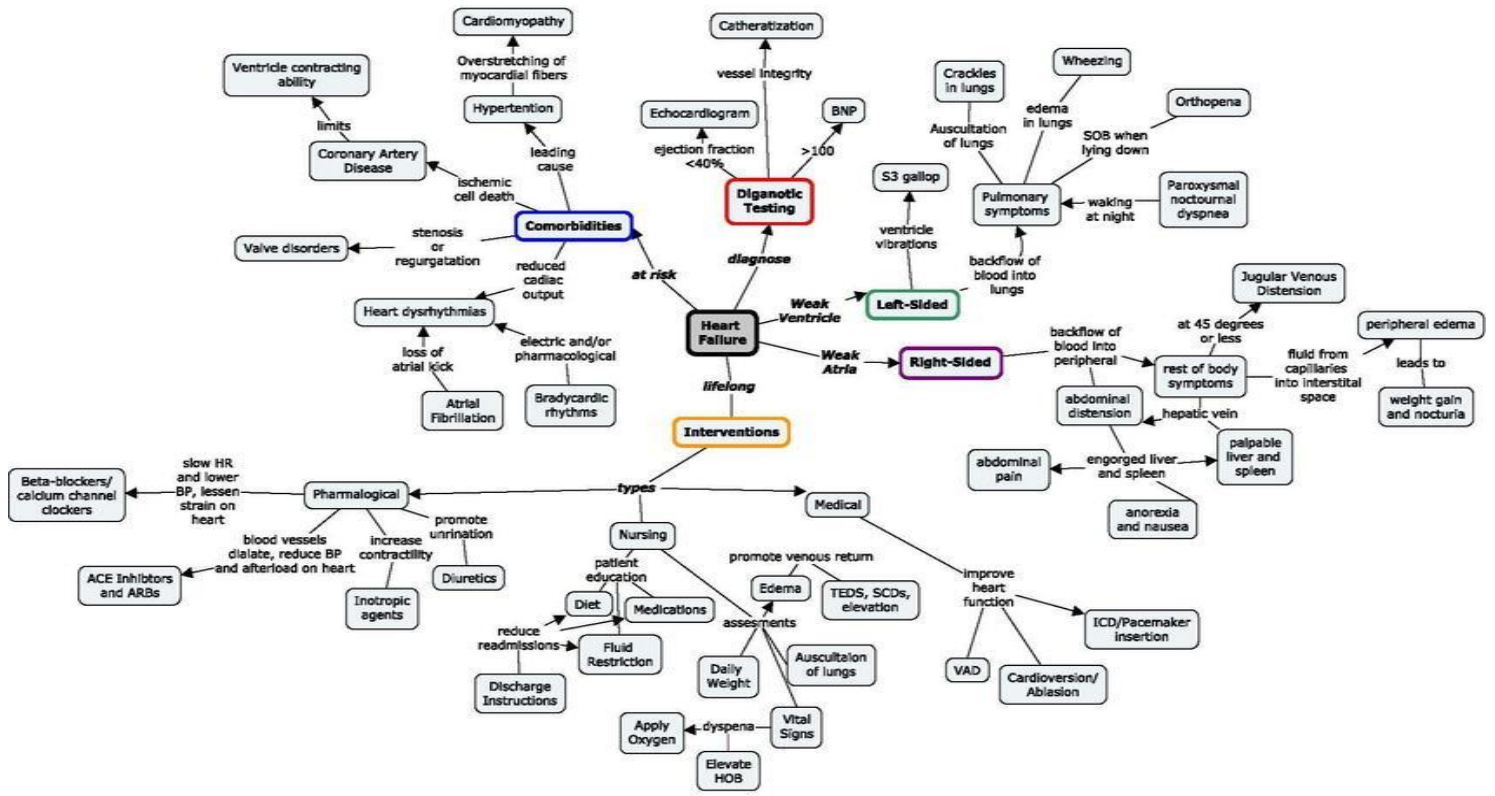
Cardiomyopathy

Overstretching of myocardial fibers

Hypertention

Ventricle contracting ability

limits

Coronary Artery Disease

ischemic cell death

leading cause

Catherization

vessel integrity

Echocardiogram

ejection fraction <40%

BNP

>100

Diganotic Testing

Crackles in lungs

Wheezing

edema in lungs

Orthopena

Auscultation of lungs

SOB when lying down

S3 gallop

Pulmonary symptoms

waking at night

Paroxysmal nocturnal dyspnea

Comorbidities

stenosis or regurgatation

Valve disorders

reduced cadiac output

at risk

diagnose

ventricle vibrations

backflow of blood into lungs

Heart dysrhythmias

electric and/or pharmacological

loss of atrial kick

Atrial Fibrillation

Bradycardic rhythms

Weak Ventricle

Left-Sided

Heart Failure

Weak Atria

Right-Sided

Jugular Venous Distension

at 45 degrees or less

backflow of blood into peripheral

peripheral edema

rest of body symptoms

fluid from capillaries into interstital space

leads to

weight gain and nocturia

abdominal distension

hepatic vein

lifelong

Interventions

abdominal pain

engorged liver and spleen

palpable liver and spleen

anorexia and nausea

Beta-blockers/ calcium channel clockers

slow HR and lower BP, lessen strain on heart

Pharmalogical

types

Medical

promote unrination

blood vessels dialate, reduce BP and afterload on heart

increase contractility

Nursing

ACE Inhibitors and ARBs

Diuretics

patient education

promote venous return

Inotropic agents

Diet

Medications

Edema

TEDS, SCDs, elevation

improve heart function

reduce readmissions

assesments

Fluid Restriction

ICD/Pacemaker insertion

Daily Weight

Auscultaion of lungs

VAD

Cardioversion/ Ablasion

Discharge Instructions

Apply Oxygen

dyspena

Vital Signs

Elevate HOB